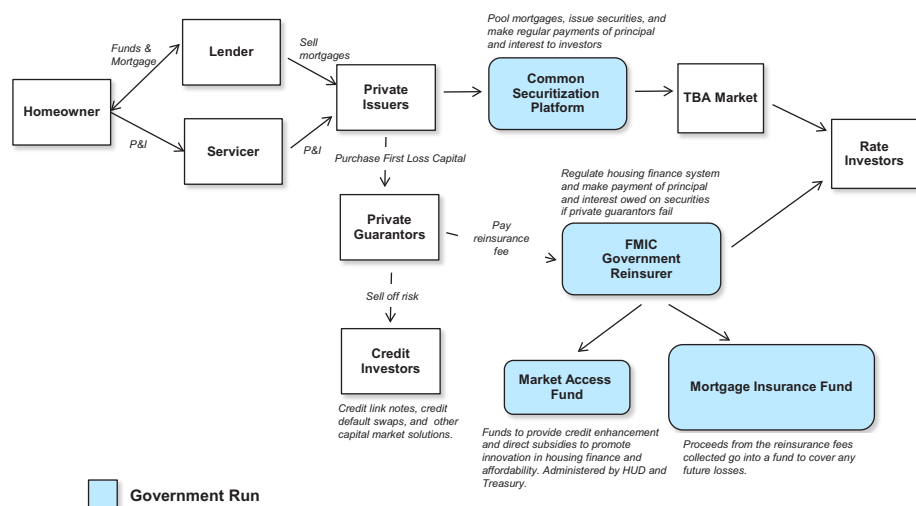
Homeowner

Funds & Mortgage

P&I

Lender

Servicer

Sell mortgages

P&I

Private Issuers

Pool mortgages, issue securities, and make regular payments of principal and interest to investors

Common Securitization Platform

TBA Market

Rate Investors

Purchase First Loss Capital

Private Guarantors

Pay reinsurance fee

Regulate housing finance system and make payment of principal and interest owed on securities if private guarantors fail

FMIC Government Reinsurer

Sell off risk

Credit Investors

Credit link notes, credit default swaps, and other capital market solutions.

Market Access Fund

Funds to provide credit enhancement and direct subsidies to promote innovation in housing finance and affordability. Administered by HUD and Treasury.

Mortgage Insurance Fund

Proceeds from the reinsurance fees collected go into a fund to cover any future losses.

Government Run